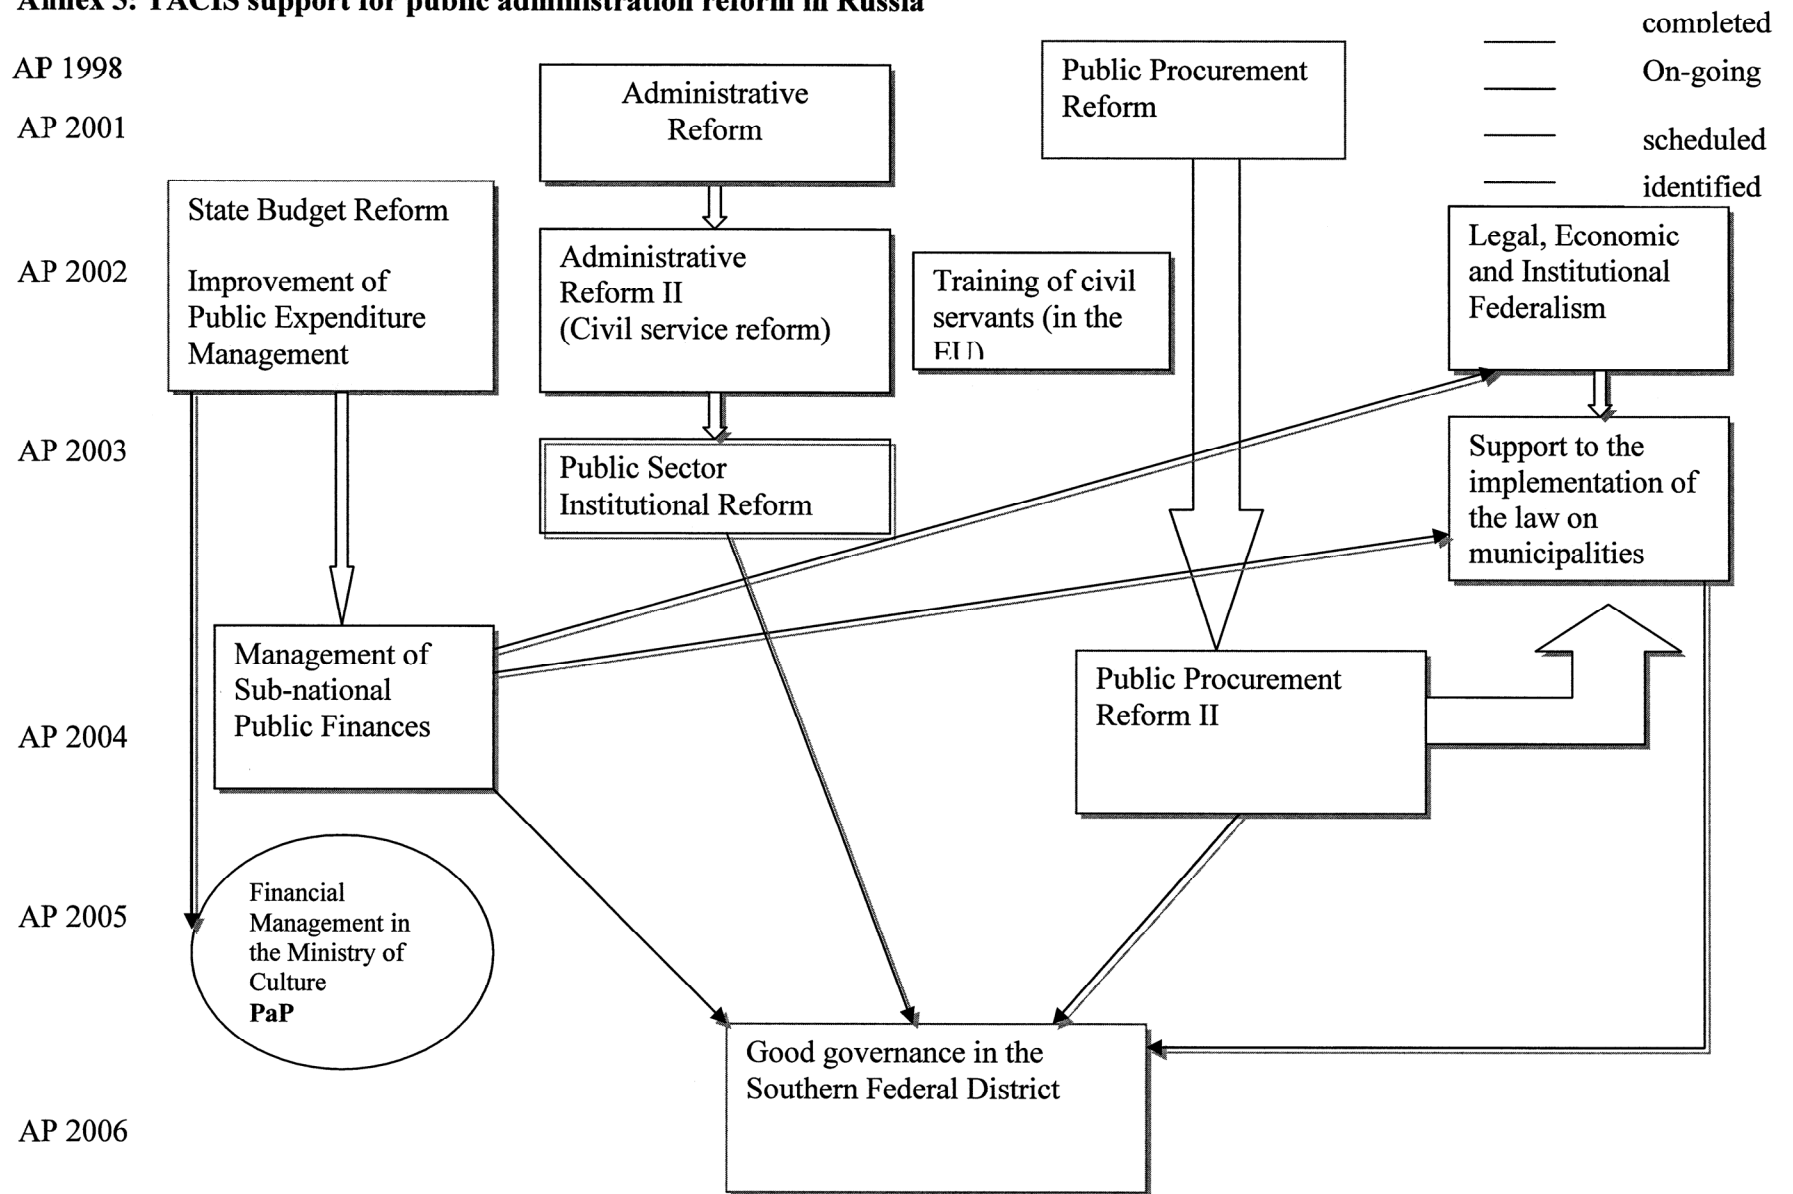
Annex 3: TACIS support for public administration reform in Russia

completed
On-going
scheduled
identified

AP 1998
AP 2001
AP 2002
AP 2003
AP 2004
AP 2005
AP 2006

Administrative Reform

Public Procurement Reform

State Budget Reform

Improvement of Public Expenditure Management

Administrative Reform II (Civil service reform)

Training of civil servants (in the EU)

Legal, Economic and Institutional Federalism

Public Sector Institutional Reform

Support to the implementation of the law on municipalities

Management of Sub-national Public Finances

Public Procurement Reform II

Financial Management in the Ministry of Culture
**PaP**

Good governance in the Southern Federal District